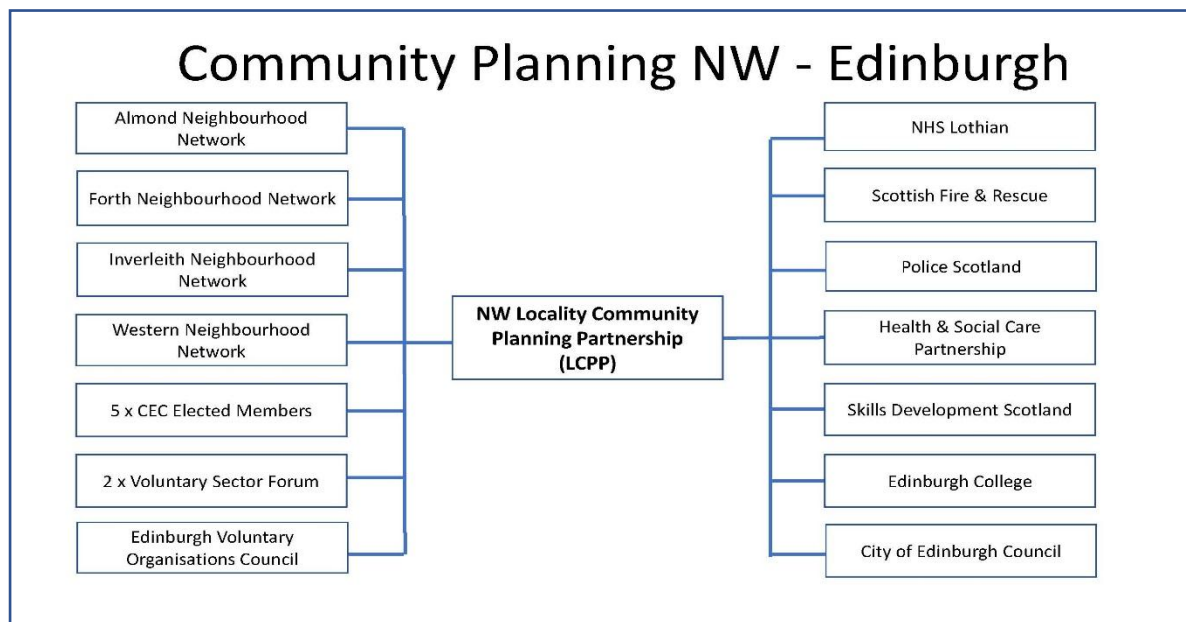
Community Planning NW - Edinburgh

Almond Neighbourhood Network

Forth Neighbourhood Network

Inverleith Neighbourhood Network

Western Neighbourhood Network

5 x CEC Elected Members

2 x Voluntary Sector Forum

Edinburgh Voluntary Organisations Council

NW Locality Community Planning Partnership (LCPP)

NHS Lothian

Scottish Fire & Rescue

Police Scotland

Health & Social Care Partnership

Skills Development Scotland

Edinburgh College

City of Edinburgh Council